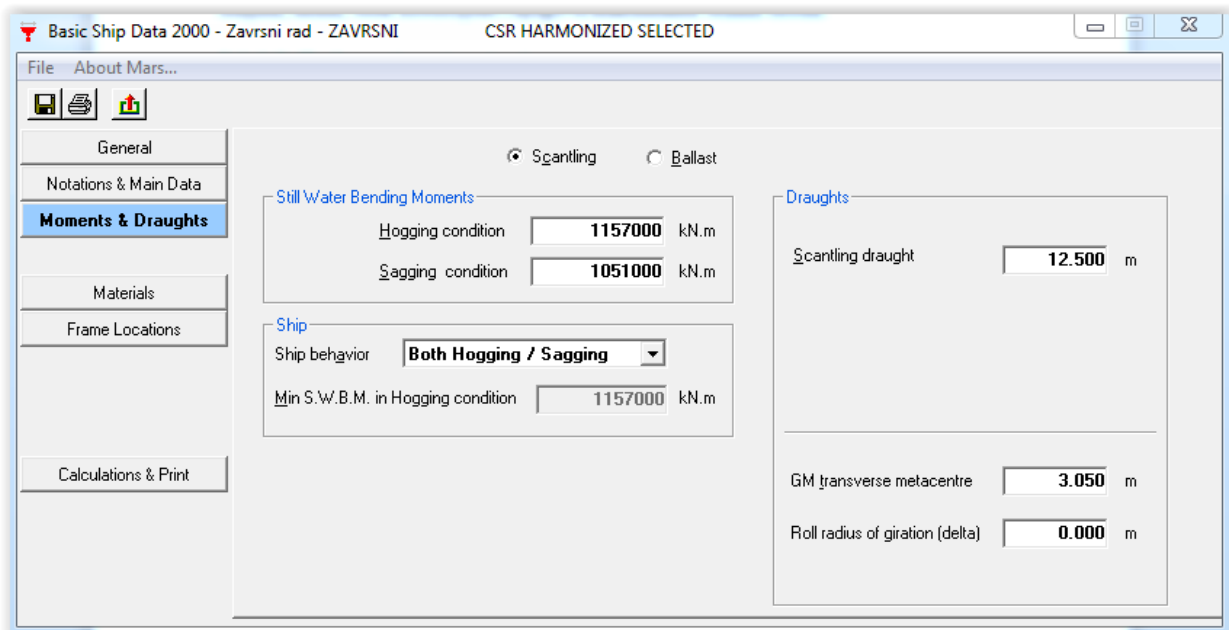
Basic Ship Data 2000 - Zavrsni rad - ZAVRSNI CSR HARMONIZED SELECTED

File About Mars...

General
Notations & Main Data
Moments & Draughts
Materials
Frame Locations
Calculations & Print

Scantling Ballast

Still Water Bending Moments
Hogging condition 1157000 kN.m
Sagging condition 1051000 kN.m

Ship
Ship behavior Both Hogging / Sagging
Min S.W.B.M. in Hogging condition 1157000 kN.m

Draughts
Scantling draught 12.500 m

GM transverse metacentre 3.050 m
Roll radius of giration (delta) 0.000 m